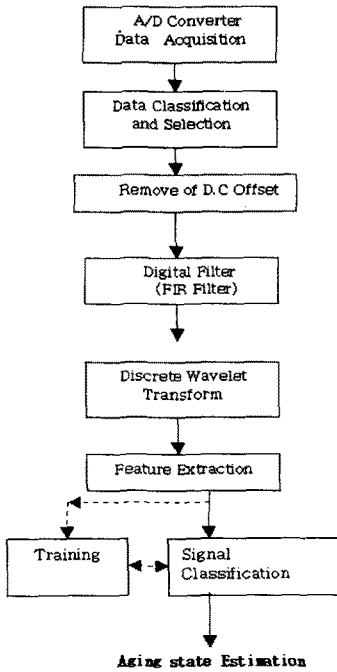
A/D Converter
Data Acquisition

Data Classification and Selection

Remove of D.C Offset

Digital Filter (FIR Filter)

Discrete Wavelet Transform

Feature Extraction

Training

Signal Classification

Aging state Estimation